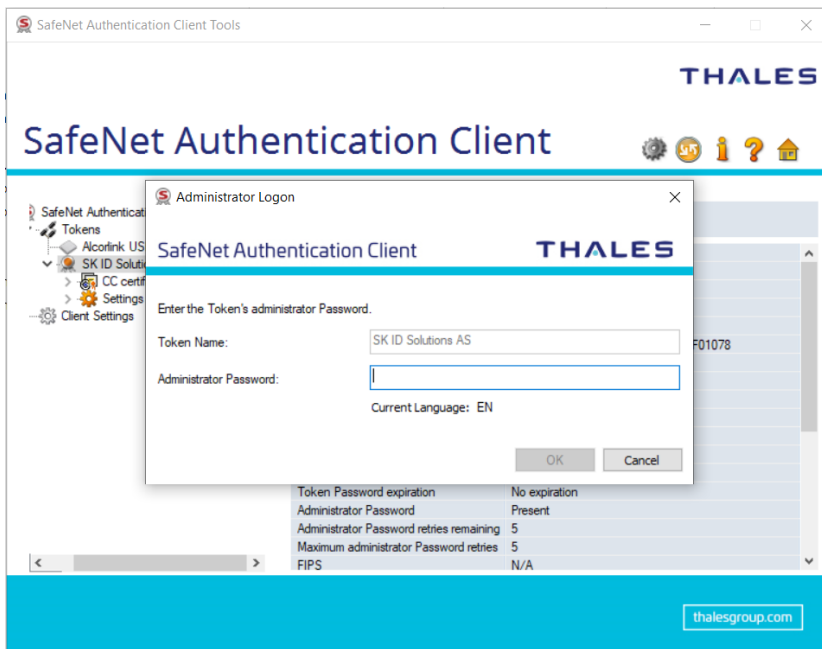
SafeNet Authentication Client Tools

THALES

SafeNet Authentication Client

SafeNet Authenticat
Tokens
Alcorlink US
SK ID Soluti
CC certif
Settings
Client Settings

Administrator Logon

SafeNet Authentication Client

THALES

Enter the Token's administrator Password.

Token Name: SK ID Solutions AS

Administrator Password:

Current Language: EN

OK

Cancel

F01078

| | |
|---|---|
| Token Password expiration | No expiration |
| Administrator Password | Present |
| Administrator Password retries remaining | 5 |
| Maximum administrator Password retries | 5 |
| FIPS | N/A |

thalesgroup.com